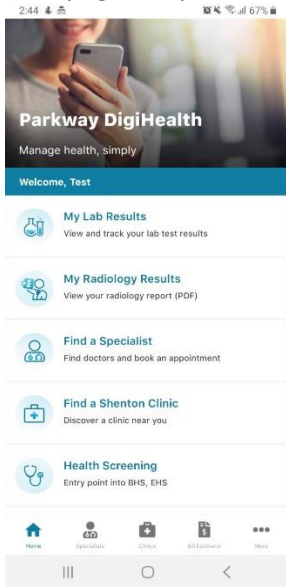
2:44 67%

Parkway DigiHealth
Manage health, simply

Welcome, Test

My Lab Results
View and track your lab test results

My Radiology Results
View your radiology report (PDF)

Find a Specialist
Find doctors and book an appointment

Find a Shenton Clinic
Discover a clinic near you

Health Screening
Entry point into BHS, EHS

Home Specialists Clinics Bill Estimate More